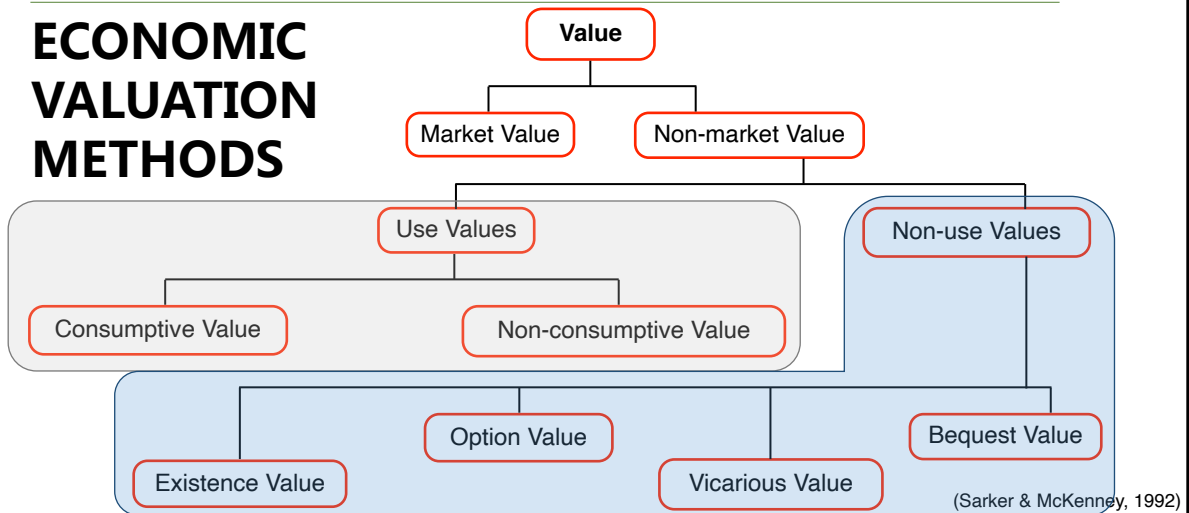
ECONOMIC VALUATION METHODS

Value

Market Value

Non-market Value

Use Values

Non-use Values

Consumptive Value

Non-consumptive Value

Option Value

Bequest Value

Existence Value

Vicarious Value

(Sarker & McKenney, 1992)